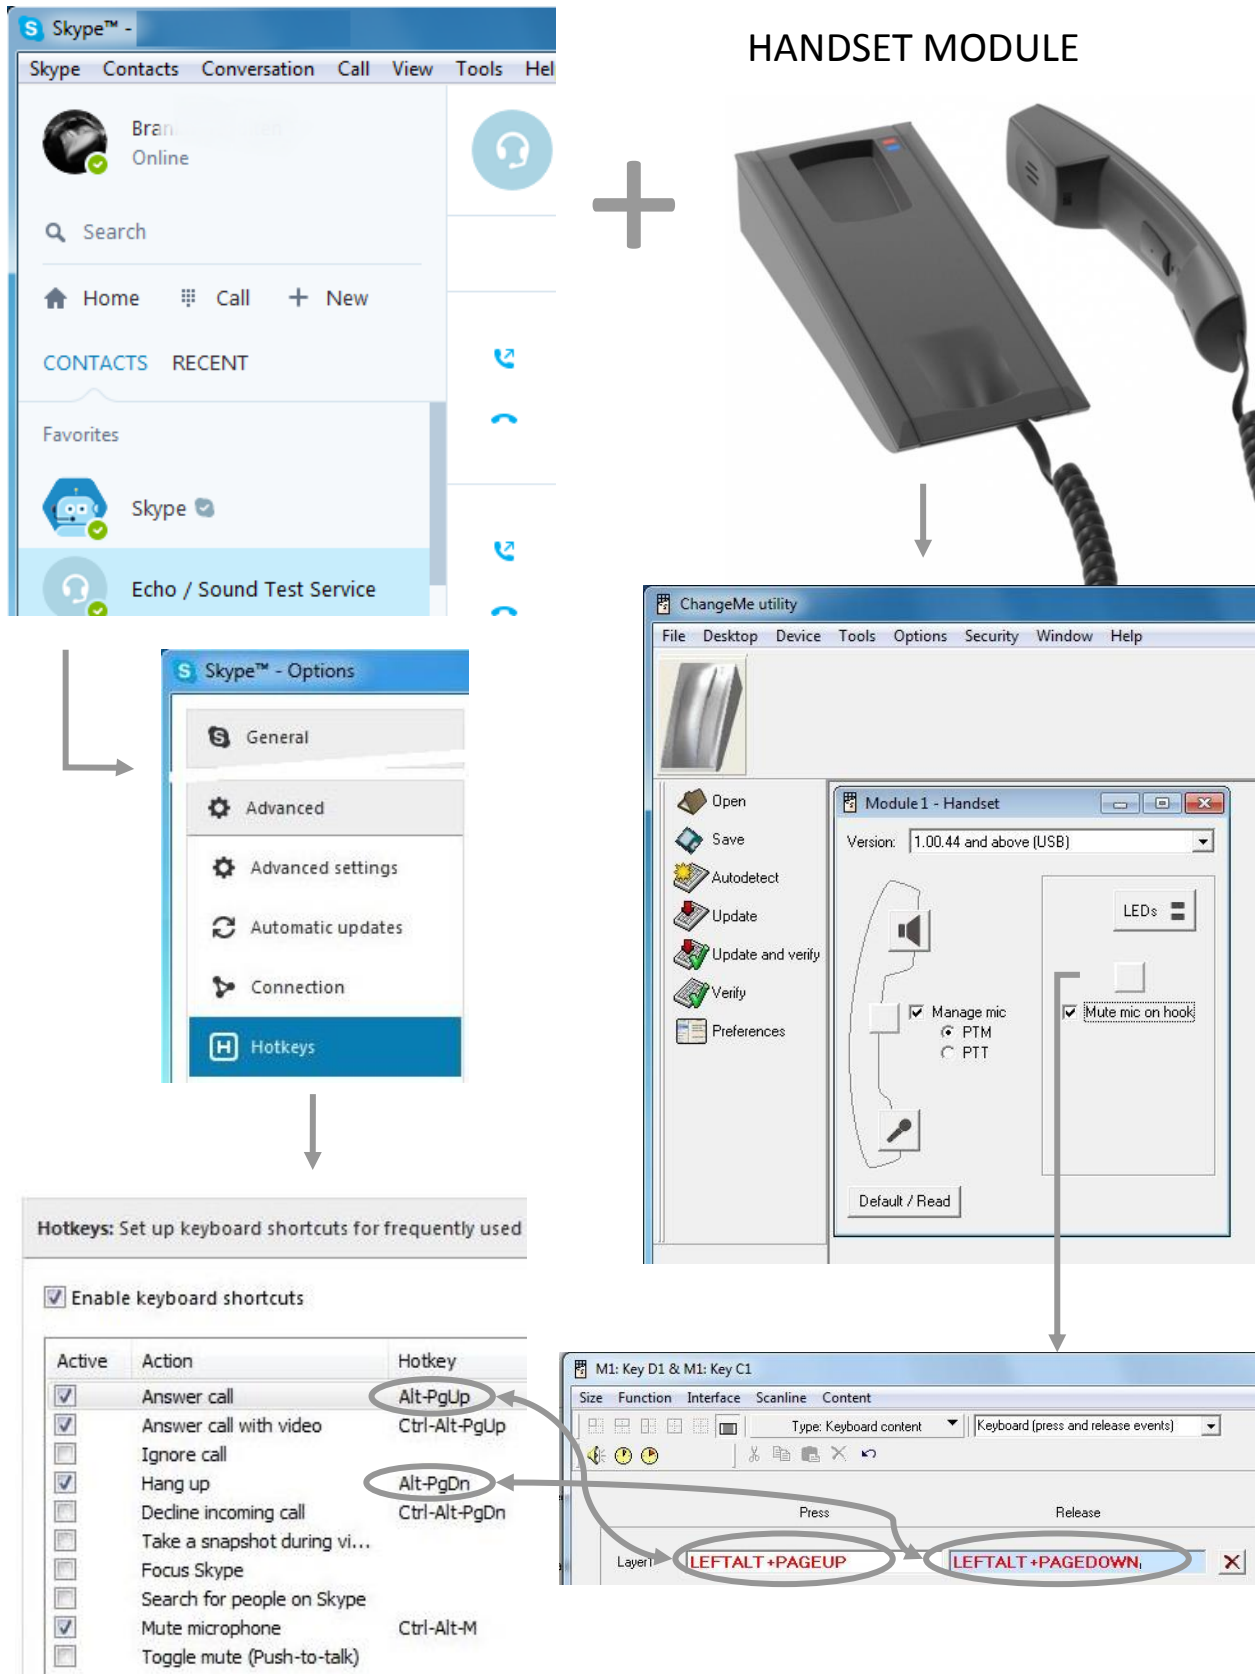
Skype™ -

Skype Contacts Conversation Call View Tools Hel

Bran
Online

Search

Home Call + New

CONTACTS RECENT

Favorites

Skype

Echo / Sound Test Service

HANDSET MODULE

Skype™ - Options

General

Advanced

Advanced settings

Automatic updates

Connection

Hotkeys

ChangeMe utility

File Desktop Device Tools Options Security Window Help

Open
Save
Autodetect
Update
Update and verify
Verify
Preferences

Module 1 - Handset

Version: 1.00.44 and above (USB)

LEDs

Manage mic
PTM
PTT

Mute mic on hook

Default / Read

Hotkeys: Set up keyboard shortcuts for frequently used

Enable keyboard shortcuts

| Active | Action | Hotkey |
|---|---|---|
| ☑ | Answer call | Alt-PgUp |
| ☑ | Answer call with video | Ctrl-Alt-PgUp |
| ☐ | Ignore call | |
| ☑ | Hang up | Alt-PgDn |
| ☐ | Decline incoming call | Ctrl-Alt-PgDn |
| ☐ | Take a snapshot during vi... | |
| ☐ | Focus Skype | |
| ☐ | Search for people on Skype | |
| ☑ | Mute microphone | Ctrl-Alt-M |
| ☐ | Toggle mute (Push-to-talk) | |

M1: Key D1 & M1: Key C1

Size Function Interface Scanline Content

Type: Keyboard content

Keyboard (press and release events)

Press Release

Layer1 LEFTALT+PAGEUP LEFTALT+PAGEDOWN